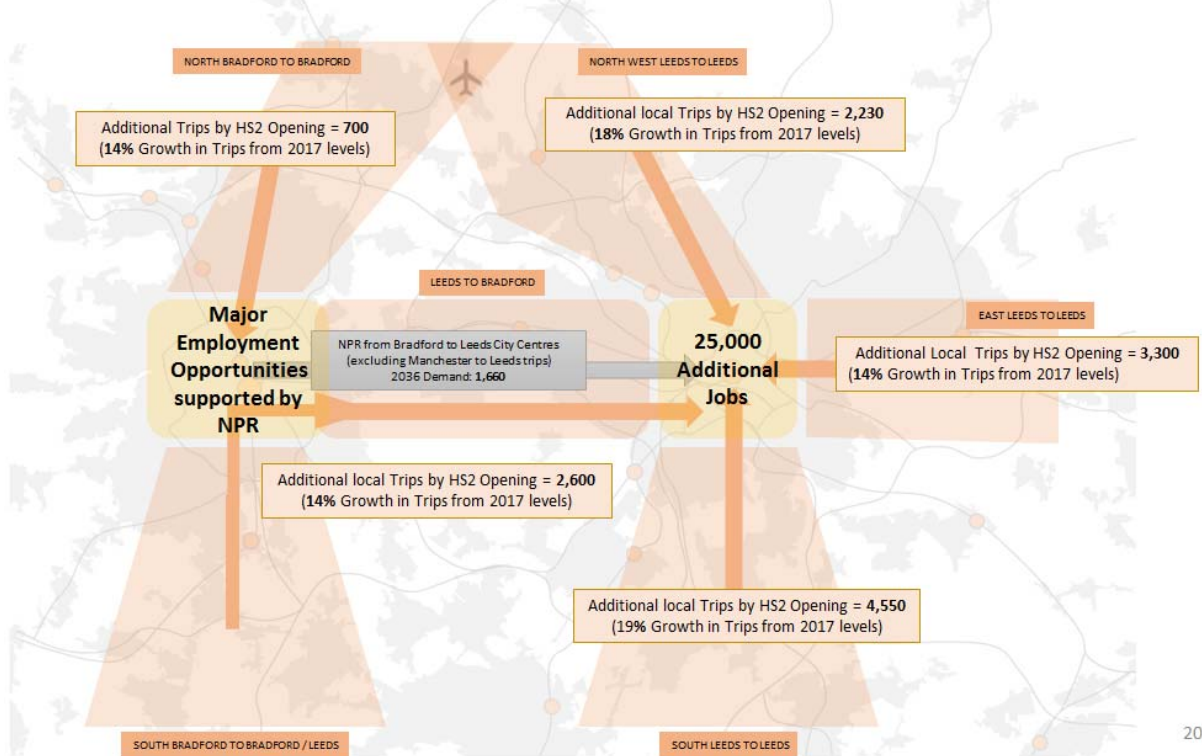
NORTH BRADFORD TO BRADFORD

NORTH WEST LEEDS TO LEEDS

Additional Trips by HS2 Opening = **700**
(**14%** Growth in Trips from 2017 levels)

Additional local Trips by HS2 Opening = **2,230**
(**18%** Growth in Trips from 2017 levels)

LEEDS TO BRADFORD

Major Employment Opportunities supported by NPR

NPR from Bradford to Leeds City Centres (excluding Manchester to Leeds trips)
2036 Demand: **1,660**

25,000 Additional Jobs

EAST LEEDS TO LEEDS

Additional Local Trips by HS2 Opening = **3,300**
(**14%** Growth in Trips from 2017 levels)

Additional local Trips by HS2 Opening = **2,600**
(**14%** Growth in Trips from 2017 levels)

Additional local Trips by HS2 Opening = **4,550**
(**19%** Growth in Trips from 2017 levels)

SOUTH BRADFORD TO BRADFORD / LEEDS

SOUTH LEEDS TO LEEDS

20